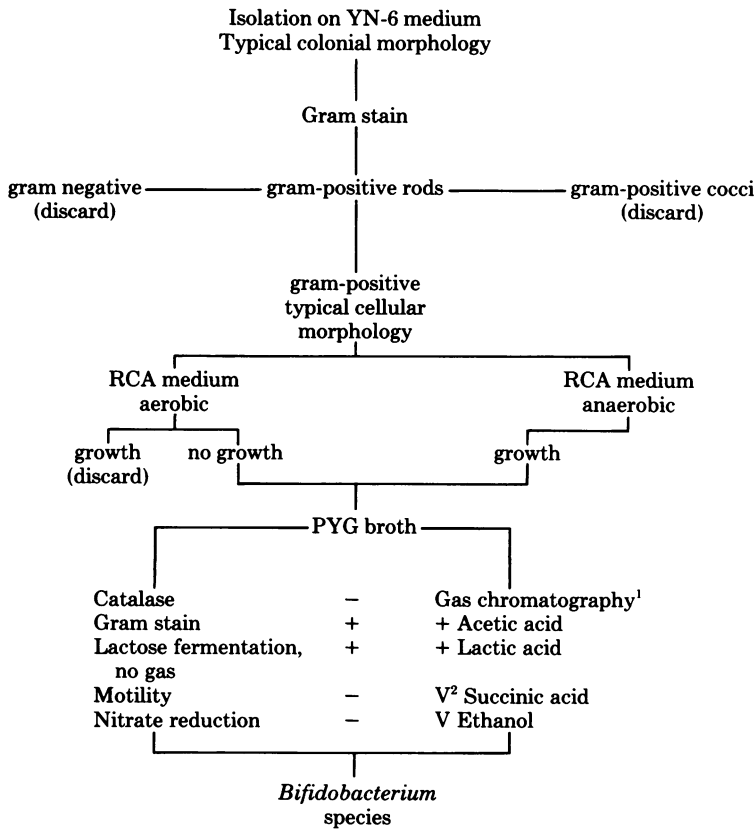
Isolation on YN-6 medium
Typical colonial morphology

Gram stain

gram negative (discard)

gram-positive rods

gram-positive cocci (discard)

gram-positive typical cellular morphology

RCA medium aerobic

RCA medium anaerobic

growth (discard)

no growth

growth

PYG broth

| | | |
|---|---|---|
| Catalase | – | Gas chromatography$^1$ |
| Gram stain | + | + Acetic acid |
| Lactose fermentation, no gas | + | + Lactic acid |
| Motility | – | V$^2$ Succinic acid |
| Nitrate reduction | – | V Ethanol |

*Bifidobacterium* species